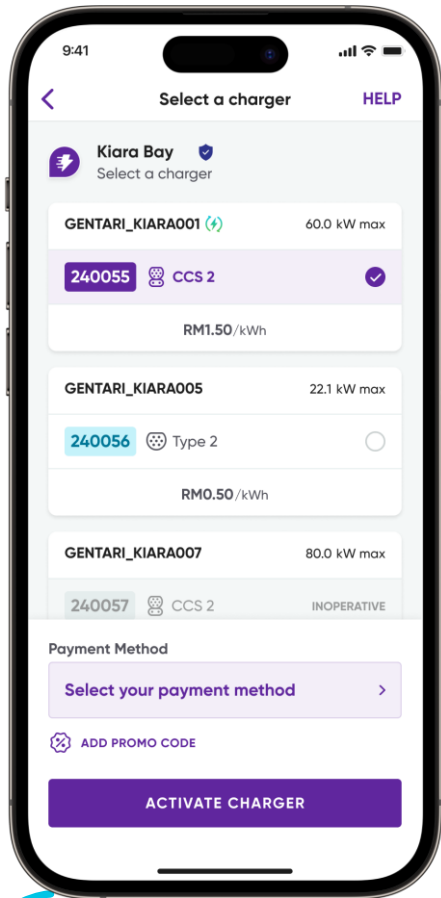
9:41

Select a charger

HELP

Kiara Bay
Select a charger

GENTARI_KIARA001
60.0 kW max

240055 CCS 2

RM1.50/kWh

GENTARI_KIARA005
22.1 kW max

240056 Type 2

RM0.50/kWh

GENTARI_KIARA007
80.0 kW max

240057 CCS 2
INOPERATIVE

Payment Method

Select your payment method

ADD PROMO CODE

ACTIVATE CHARGER